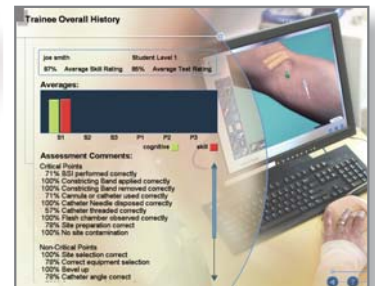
Trainee Overall History

joe smith Student Level 1

87% Average Skill Rating 86% Average Test Rating

Averages:

S1 S2 S3 P1 P2 P3

cognitive skill

Assessment Comments:

Critical Points
71% BSI performed correctly
100% Constricting Band applied correctly
100% Constricting Band removed correctly
71% Cannula or catheter used correctly
100% Catheter Needle disposed correctly
100% Catheter threaded correctly
100% Flash chamber observed correctly
79% Site preparation correct
100% No site contamination

Non-Critical Points
100% Site selection correct
79% Correct equipment selection
100% Bevel up
79% Catheter angle correct